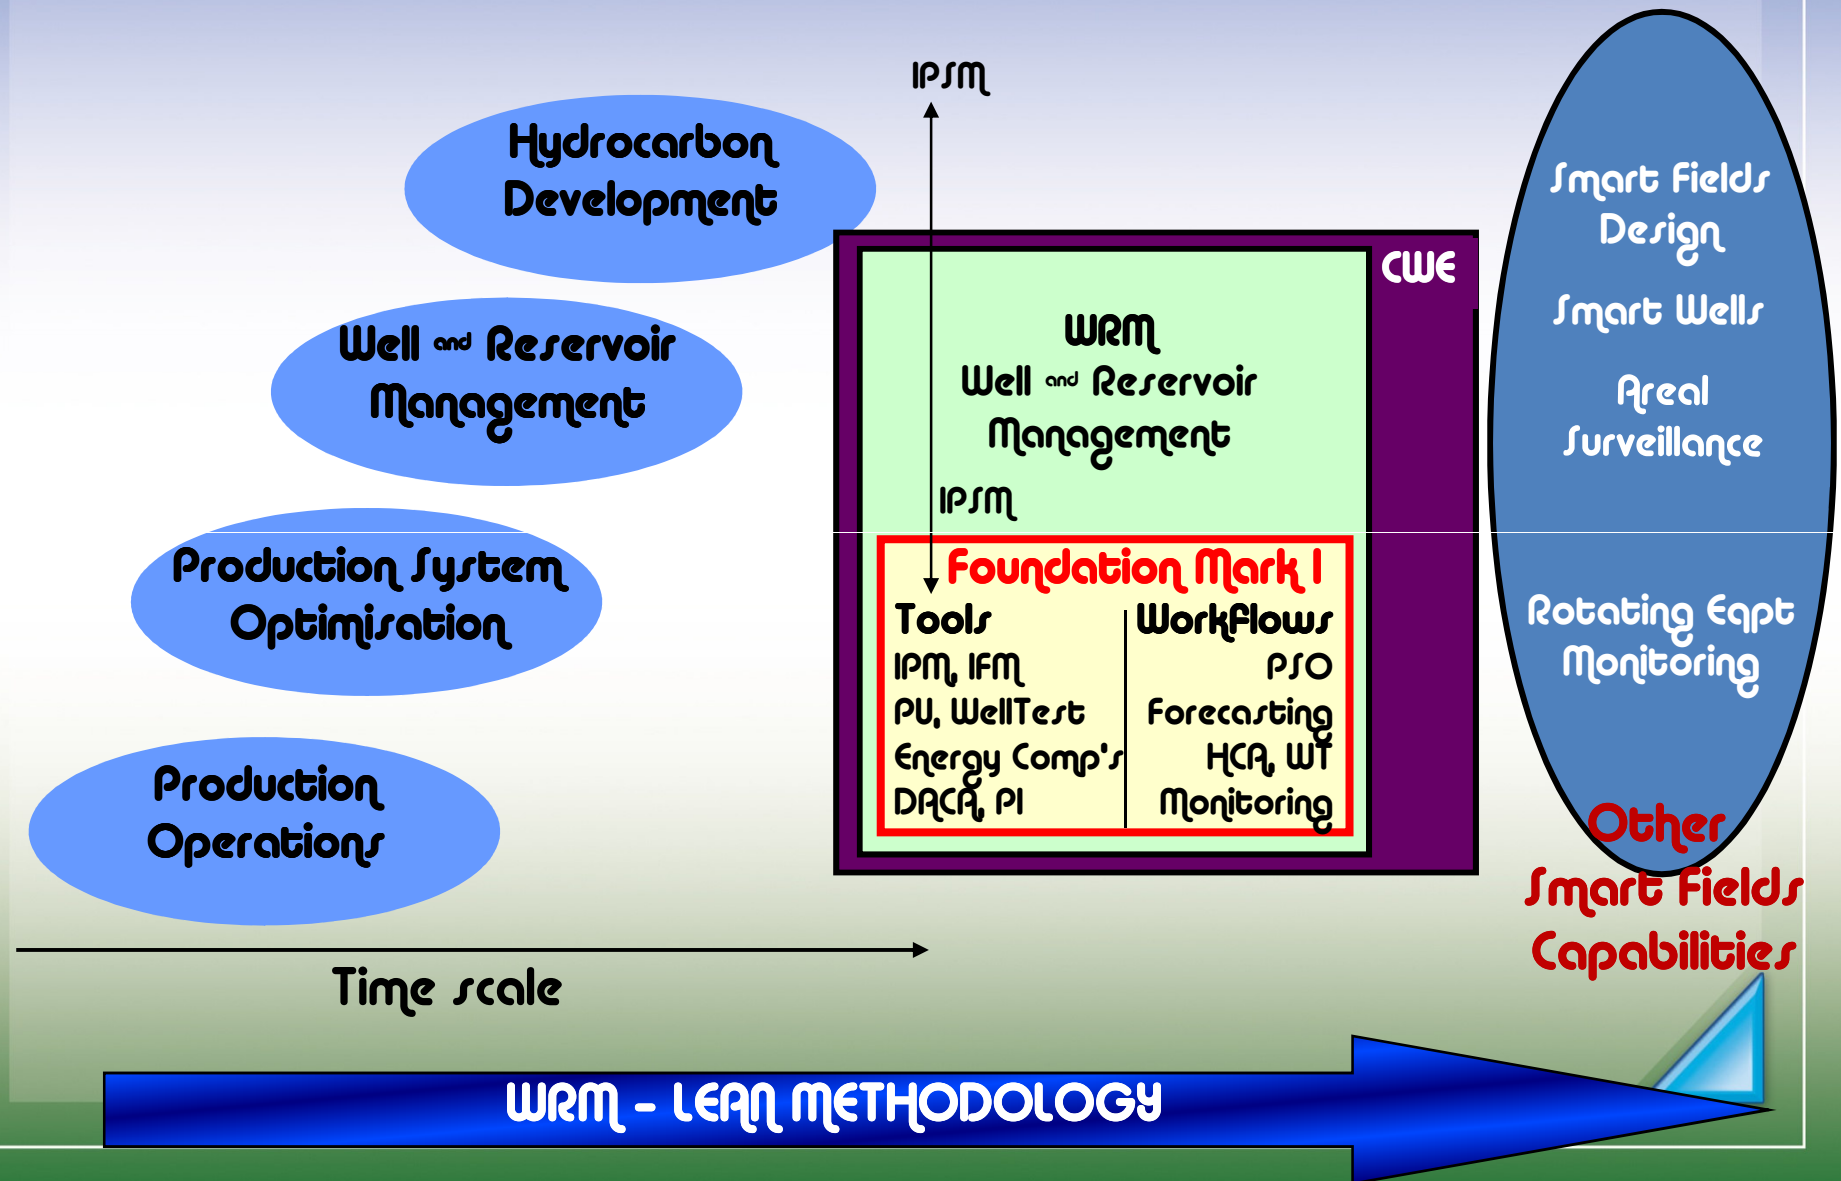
IPSM

Hydrocarbon Development

Well and Reservoir Management

Production System Optimisation

Production Operations

CWE

WRM
Well and Reservoir Management

IPSM

Foundation Mark I

| Tools | Workflows |
|---|---|
| IPM, IFM | PSO |
| PU, WellTest | Forecasting |
| Energy Comp's | HCA, WT |
| DACA, PI | Monitoring |

Smart Fields Design

Smart Wells

Areal Surveillance

Rotating Eqpt Monitoring

Other Smart Fields Capabilities

Time scale

WRM - LEAN METHODOLOGY